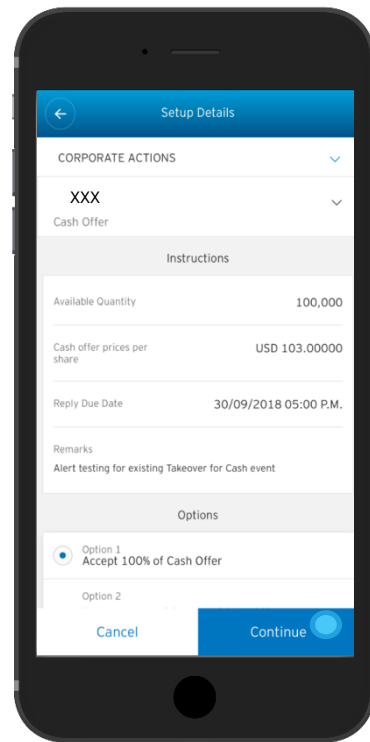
Setup Details

CORPORATE ACTIONS

XXX
Cash Offer

Instructions

Available Quantity 100,000

Cash offer prices per share USD 103.00000

Reply Due Date 30/09/2018 05:00 P.M.

Remarks
Alert testing for existing Takeover for Cash event

Options

Option 1
Accept 100% of Cash Offer

Option 2

Cancel

Continue